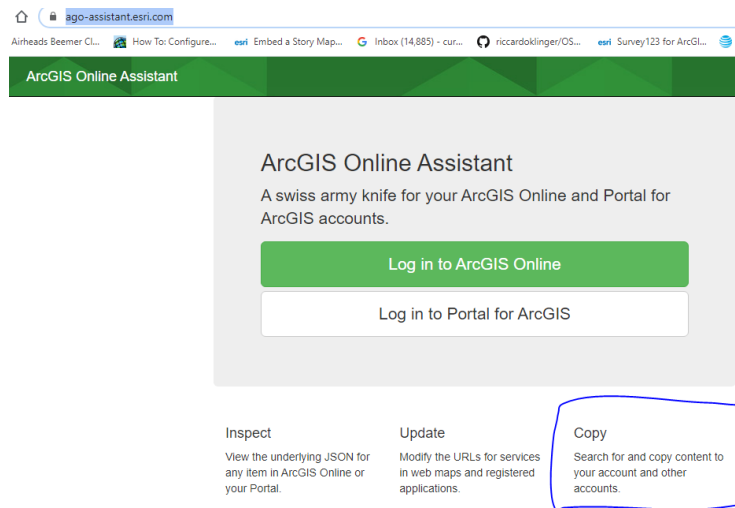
ago-assistant.esri.com

Airheads Beemer Cl... How To: Configure... esri Embed a Story Map... Inbox (14,885) - cur... riccardoklinger/OS... esri Survey123 for ArcGI...

ArcGIS Online Assistant

ArcGIS Online Assistant

A swiss army knife for your ArcGIS Online and Portal for ArcGIS accounts.

Log in to ArcGIS Online

Log in to Portal for ArcGIS

Inspect

View the underlying JSON for any item in ArcGIS Online or your Portal.

Update

Modify the URLs for services in web maps and registered applications.

Copy

Search for and copy content to your account and other accounts.